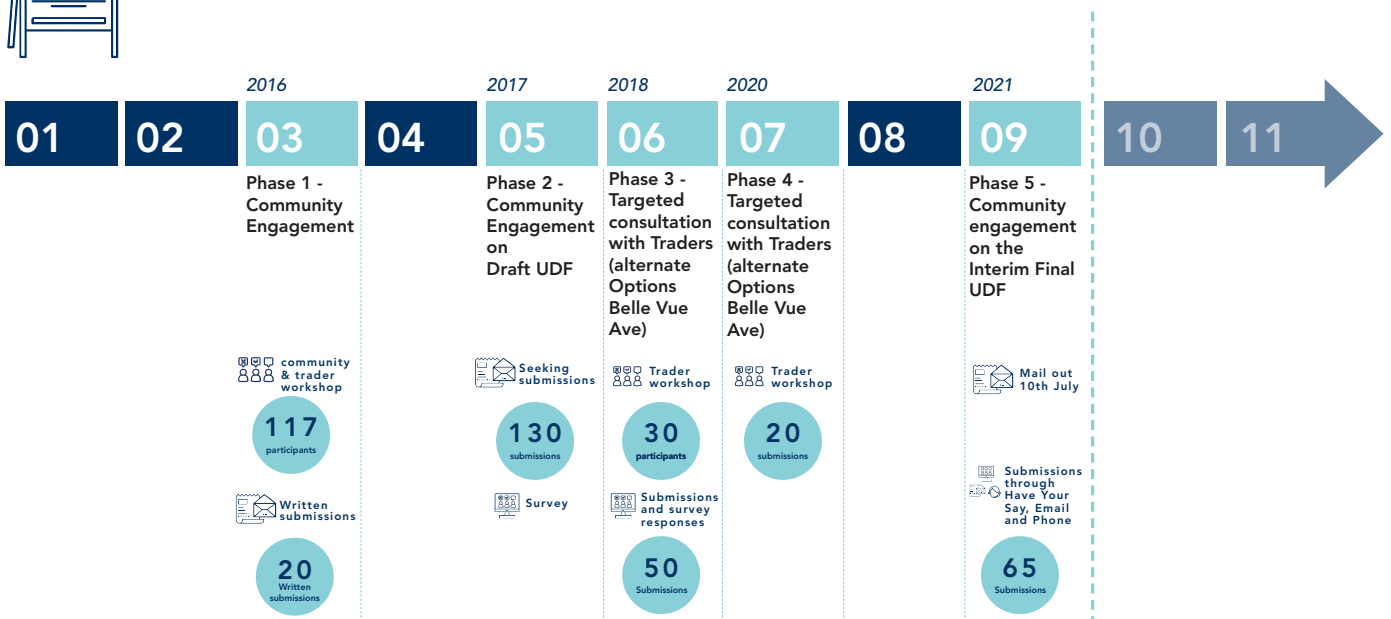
2016

2017

2018

2020

2021

01

02

03

04

05

06

07

08

09

10

11

Phase 1 - Community Engagement

community & trader workshop

117
participants

Written submissions

20
Written submissions

Phase 2 - Community Engagement on Draft UDF

Seeking submissions

130
submissions

Survey

Phase 3 - Targeted consultation with Traders (alternate Options Belle Vue Ave)

Trader workshop

30
participants

Submissions and survey responses

50
Submissions

Phase 4 - Targeted consultation with Traders (alternate Options Belle Vue Ave)

Trader workshop

20
submissions

Phase 5 - Community engagement on the Interim Final UDF

Mail out 10th July

Submissions through Have Your Say, Email and Phone

65
Submissions